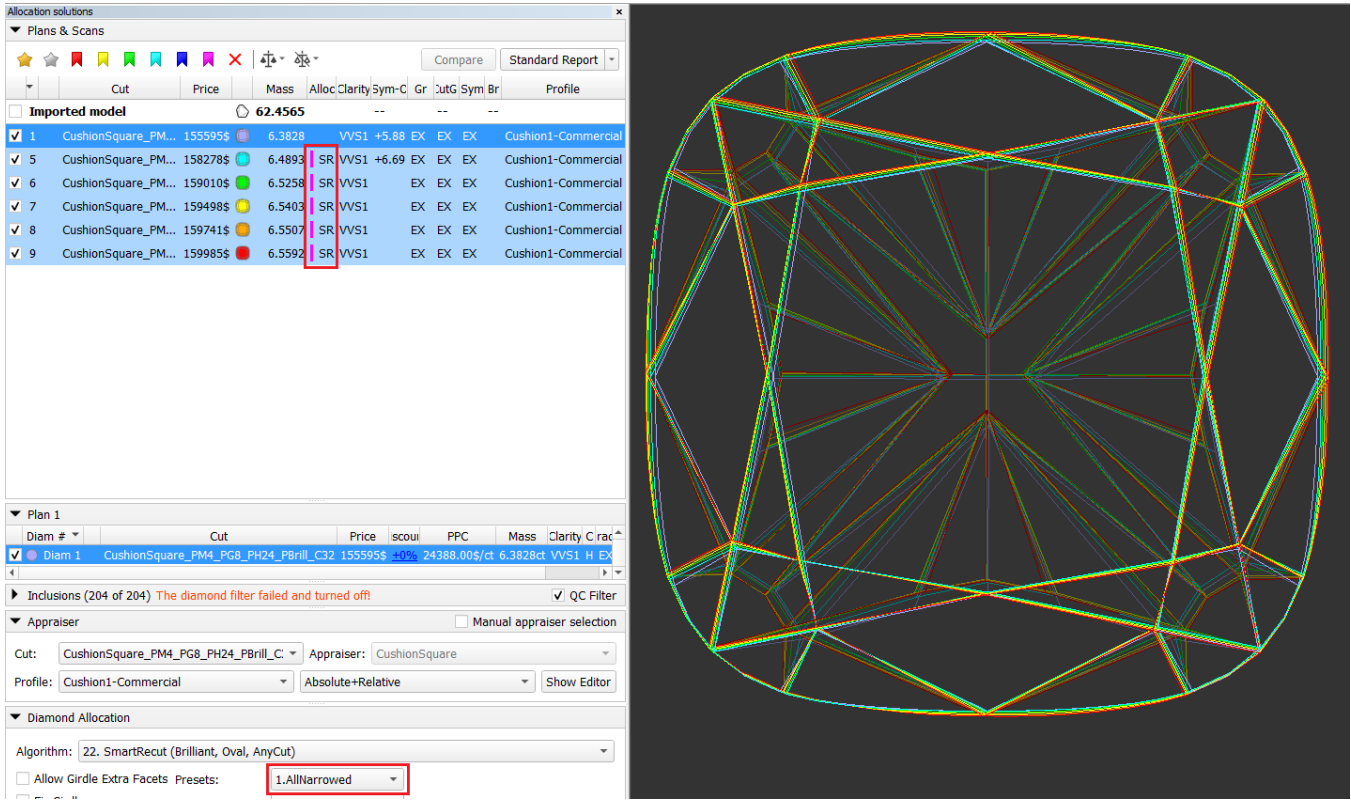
Allocation solutions
Plans & Scans

Compare
Standard Report

| | Cut | Price | | Mass | Alloc | Clarity | Sym-C | Gr | CutG | Sym | Br | Profile |
|---|---|---|---|---|---|---|---|---|---|---|---|---|
| | Imported model | | | 62.4565 | | | -- | | -- | | -- | |
| 1 | CushionSquare_PM... | 155595$ | | 6.3828 | | VVS1 | +5.88 | EX | EX | EX | | Cushion1-Commercial |
| 5 | CushionSquare_PM... | 158278$ | | 6.4893 | SR | VVS1 | +6.69 | EX | EX | EX | | Cushion1-Commercial |
| 6 | CushionSquare_PM... | 159010$ | | 6.5258 | SR | VVS1 | | EX | EX | EX | | Cushion1-Commercial |
| 7 | CushionSquare_PM... | 159498$ | | 6.5403 | SR | VVS1 | | EX | EX | EX | | Cushion1-Commercial |
| 8 | CushionSquare_PM... | 159741$ | | 6.5507 | SR | VVS1 | | EX | EX | EX | | Cushion1-Commercial |
| 9 | CushionSquare_PM... | 159985$ | | 6.5592 | SR | VVS1 | | EX | EX | EX | | Cushion1-Commercial |

Plan 1

| Diam # | Cut | Price | iscou | PPC | Mass | Clarity | C | rad |
|---|---|---|---|---|---|---|---|---|
| Diam 1 | CushionSquare_PM4_PG8_PH24_PBrill_C32 | 155595$ | +0% | 24388.00$/ct | 6.3828ct | VVS1 | H | EX |

Inclusions (204 of 204) The diamond filter failed and turned off!
QC Filter

Appraiser
Manual appraiser selection
Cut: CushionSquare_PM4_PG8_PH24_PBrill_C: Appraiser: CushionSquare
Profile: Cushion1-Commercial Absolute+Relative Show Editor

Diamond Allocation
Algorithm: 22. SmartRecut (Brilliant, Oval, AnyCut)
Allow Girdle Extra Facets Presets: 1.AllNarrowed